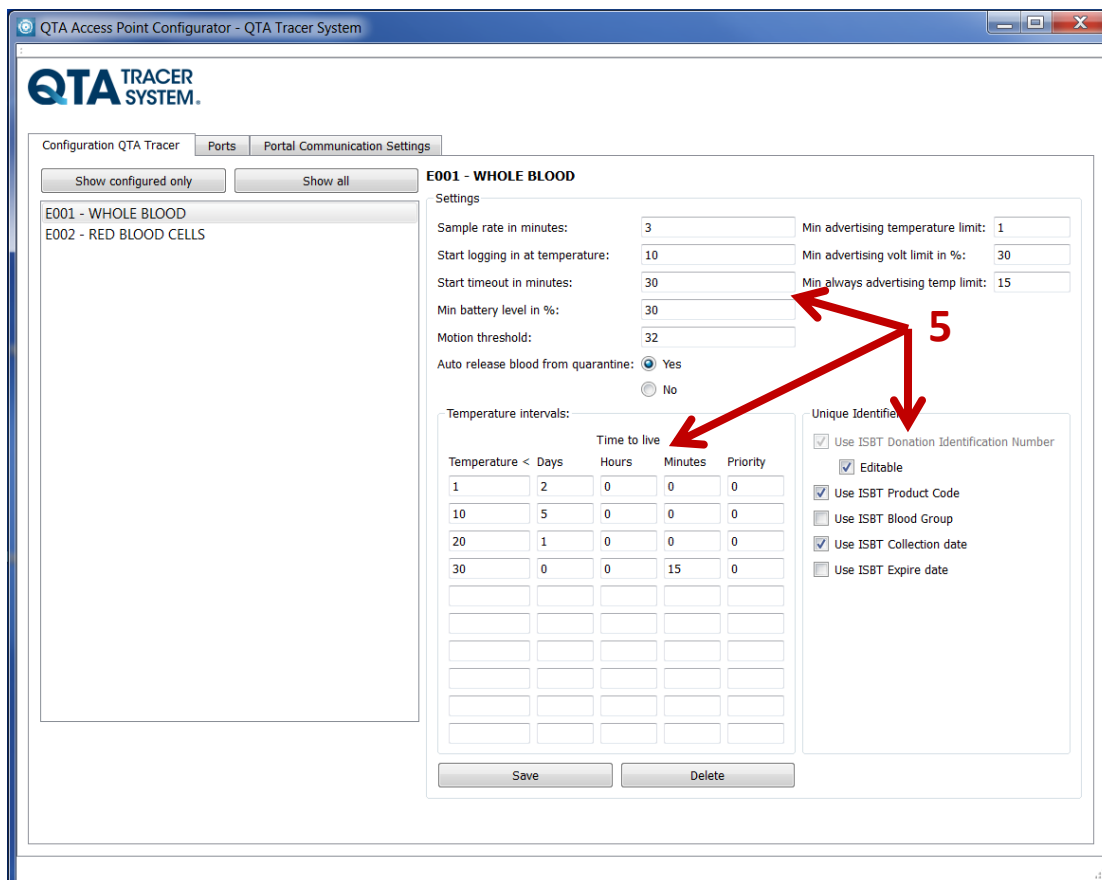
QTA Access Point Configurator - QTA Tracer System

QTA TRACER SYSTEM.

Configuration QTA Tracer | Ports | Portal Communication Settings

Show configured only
Show all

E001 - WHOLE BLOOD
E002 - RED BLOOD CELLS

E001 - WHOLE BLOOD

Settings

Sample rate in minutes: 3
Start logging in at temperature: 10
Start timeout in minutes: 30
Min battery level in %: 30
Motion threshold: 32
Auto release blood from quarantine: Yes
No

Min advertising temperature limit: 1
Min advertising volt limit in %: 30
Min always advertising temp limit: 15

5

Temperature intervals:

Time to live

| Temperature < | Days | Hours | Minutes | Priority |
|---|---|---|---|---|
| 1 | 2 | 0 | 0 | 0 |
| 10 | 5 | 0 | 0 | 0 |
| 20 | 1 | 0 | 0 | 0 |
| 30 | 0 | 0 | 15 | 0 |

Unique Identifi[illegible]

Use ISBT Donation Identification Number
Editable
Use ISBT Product Code
Use ISBT Blood Group
Use ISBT Collection date
Use ISBT Expire date

Save
Delete